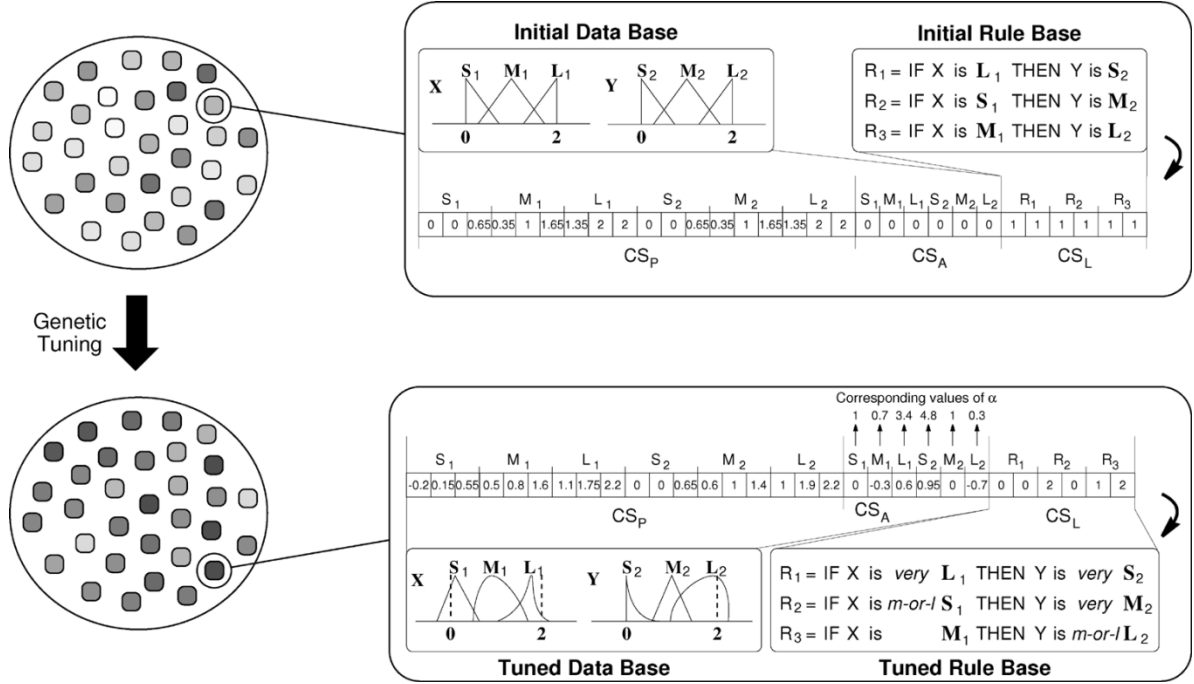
Initial Data Base

Initial Rule Base

X $S_1$ $M_1$ $L_1$ 0 2

Y $S_2$ $M_2$ $L_2$ 0 2

$R_1$ = IF X is $L_1$ THEN Y is $S_2$
$R_2$ = IF X is $S_1$ THEN Y is $M_2$
$R_3$ = IF X is $M_1$ THEN Y is $L_2$

| $S_1$ | | | $M_1$ | | | $L_1$ | | | $S_2$ | | | $M_2$ | | | $L_2$ | | | $S_1$ | $M_1$ | $L_1$ | $S_2$ | $M_2$ | $L_2$ | $R_1$ | | $R_2$ | | $R_3$ | |
|---|---|---|---|---|---|---|---|---|---|---|---|---|---|---|---|---|---|---|---|---|---|---|---|---|---|---|---|---|---|
| 0 | 0 | 0.65 | 0.35 | 1 | 1.65 | 1.35 | 2 | 2 | 0 | 0 | 0.65 | 0.35 | 1 | 1.65 | 1.35 | 2 | 2 | 0 | 0 | 0 | 0 | 0 | 0 | 1 | 1 | 1 | 1 | 1 | 1 |

$CS_P$ $CS_A$ $CS_L$

Genetic Tuning

Corresponding values of $\alpha$
1 0.7 3.4 4.8 1 0.3

| $S_1$ | | | $M_1$ | | | $L_1$ | | | $S_2$ | | | $M_2$ | | | $L_2$ | | | $S_1$ | $M_1$ | $L_1$ | $S_2$ | $M_2$ | $L_2$ | $R_1$ | | $R_2$ | | $R_3$ | |
|---|---|---|---|---|---|---|---|---|---|---|---|---|---|---|---|---|---|---|---|---|---|---|---|---|---|---|---|---|---|
| -0.2 | 0.15 | 0.55 | 0.5 | 0.8 | 1.6 | 1.1 | 1.75 | 2.2 | 0 | 0 | 0.65 | 0.6 | 1 | 1.4 | 1 | 1.9 | 2.2 | 0 | -0.3 | 0.6 | 0.95 | 0 | -0.7 | 0 | 0 | 2 | 0 | 1 | 2 |

$CS_P$ $CS_A$ $CS_L$

X $S_1$ $M_1$ $L_1$ 0 2

Y $S_2$ $M_2$ $L_2$ 0 2

$R_1$ = IF X is *very* $L_1$ THEN Y is *very* $S_2$
$R_2$ = IF X is *m-or-l* $S_1$ THEN Y is *very* $M_2$
$R_3$ = IF X is $M_1$ THEN Y is *m-or-l* $L_2$

Tuned Data Base

Tuned Rule Base